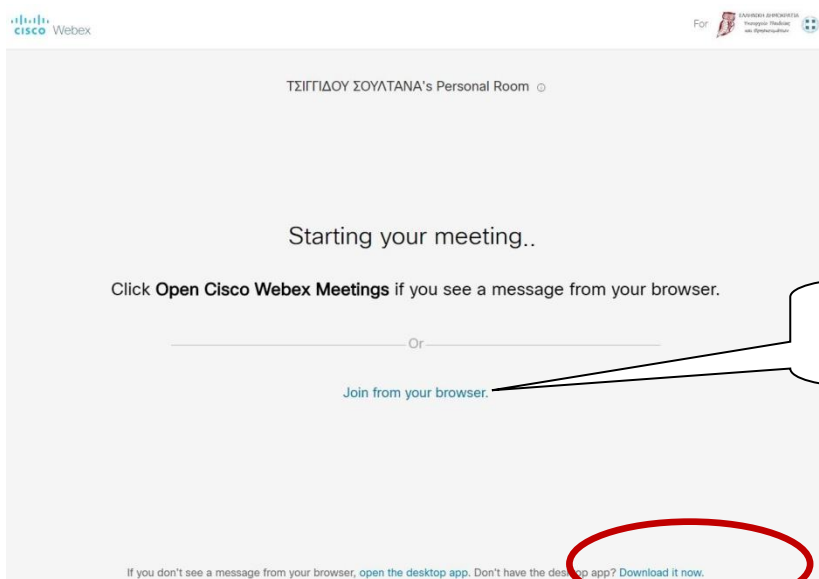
cisco Webex

For ΕΛΛΗΝΙΚΗ ΔΗΜΟΚΡΑΤΙΑ Υπουργείο Παιδείας και Θρησκευμάτων

ΤΣΙΓΓΙΔΟΥ ΣΟΥΛΤΑΝΑ's Personal Room

Starting your meeting..

Click **Open Cisco Webex Meetings** if you see a message from your browser.

Or

Join from your browser.

If you don't see a message from your browser, open the desktop app. Don't have the desktop app? Download it now.